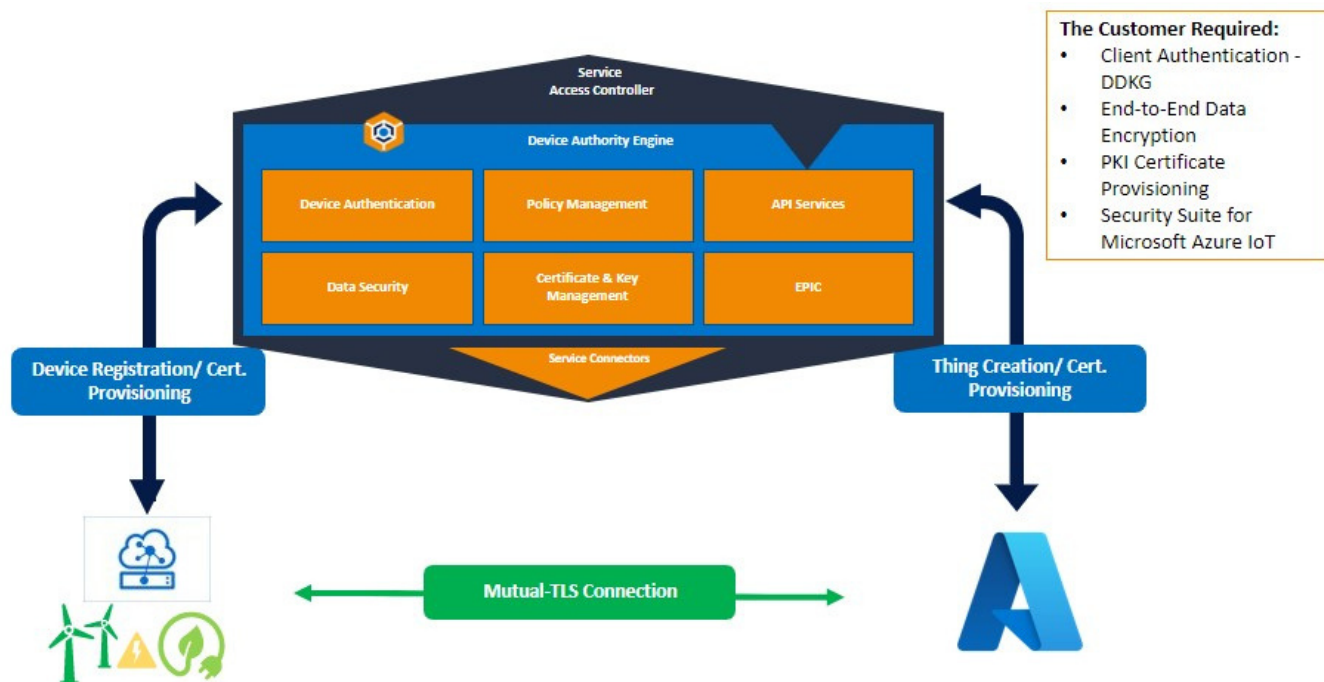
Service Access Controller

Device Authority Engine

Device Authentication

Policy Management

API Services

Data Security

Certificate & Key Management

EPIC

Service Connectors

The Customer Required:
- Client Authentication - DDKG
- End-to-End Data Encryption
- PKI Certificate Provisioning
- Security Suite for Microsoft Azure IoT

Device Registration/ Cert. Provisioning

Thing Creation/ Cert. Provisioning

Mutual-TLS Connection